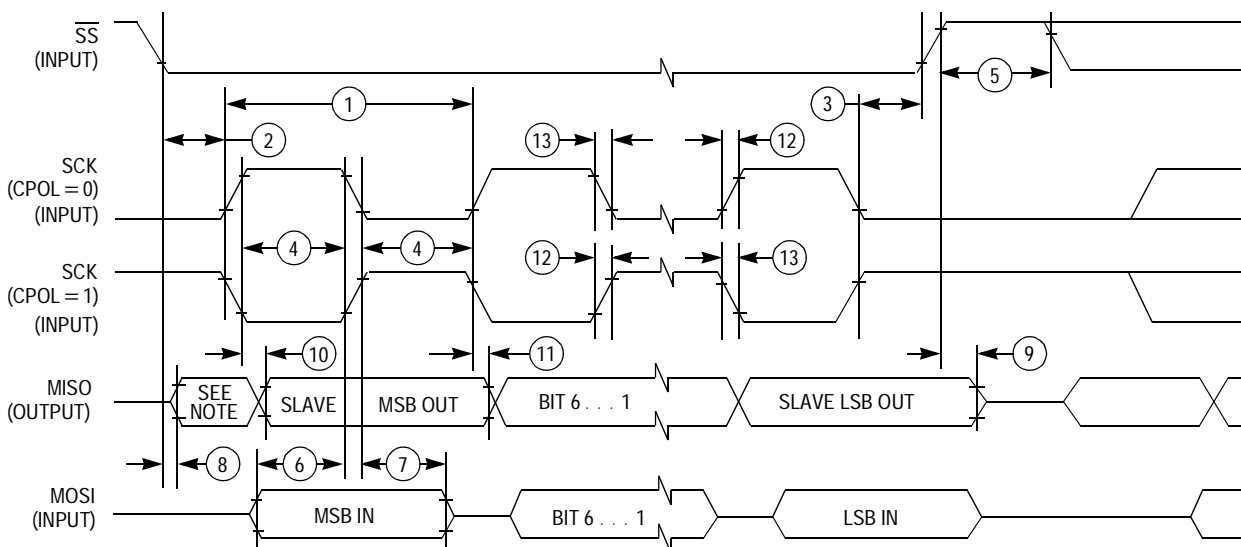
$\overline{SS}$
(INPUT)

1

2

3

5

13

12

SCK
(CPOL = 0)
(INPUT)

4

4

SCK
(CPOL = 1)
(INPUT)

12

13

10

11

9

MISO
(OUTPUT)

SEE NOTE

SLAVE

MSB OUT

BIT 6 . . . 1

SLAVE LSB OUT

8

6

7

MOSI
(INPUT)

MSB IN

BIT 6 . . . 1

LSB IN